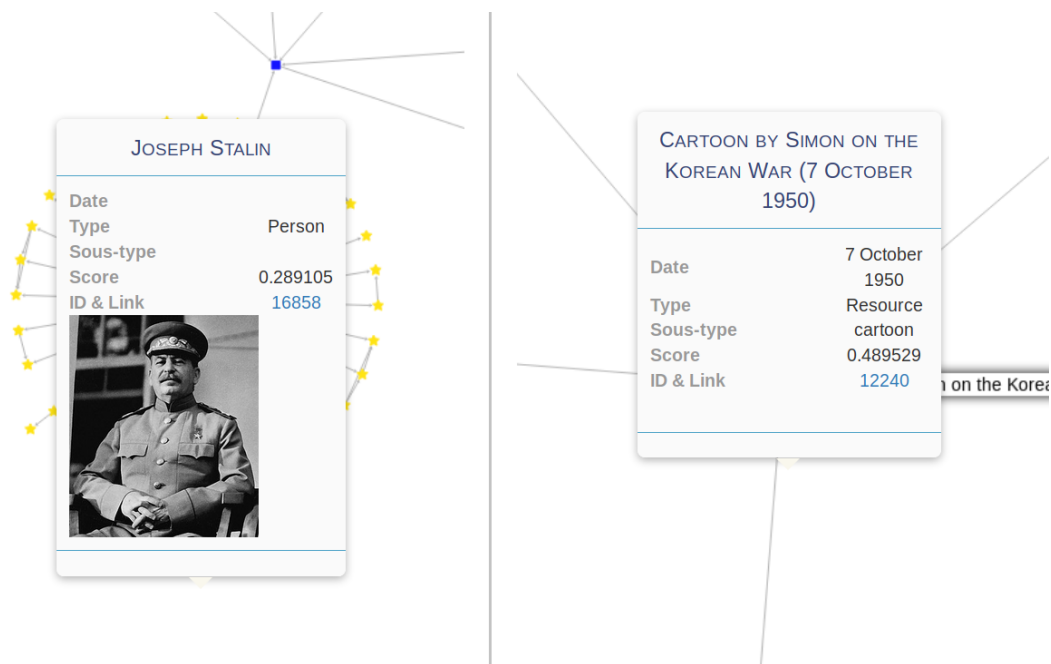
Joseph Stalin

| | |
|---|---|
| Date | |
| Type | Person |
| Sous-type | |
| Score | 0.289105 |
| ID & Link | 16858 |

Cartoon by Simon on the Korean War (7 October 1950)

| | |
|---|---|
| Date | 7 October 1950 |
| Type | Resource |
| Sous-type | cartoon |
| Score | 0.489529 |
| ID & Link | 12240 |

n on the Korea